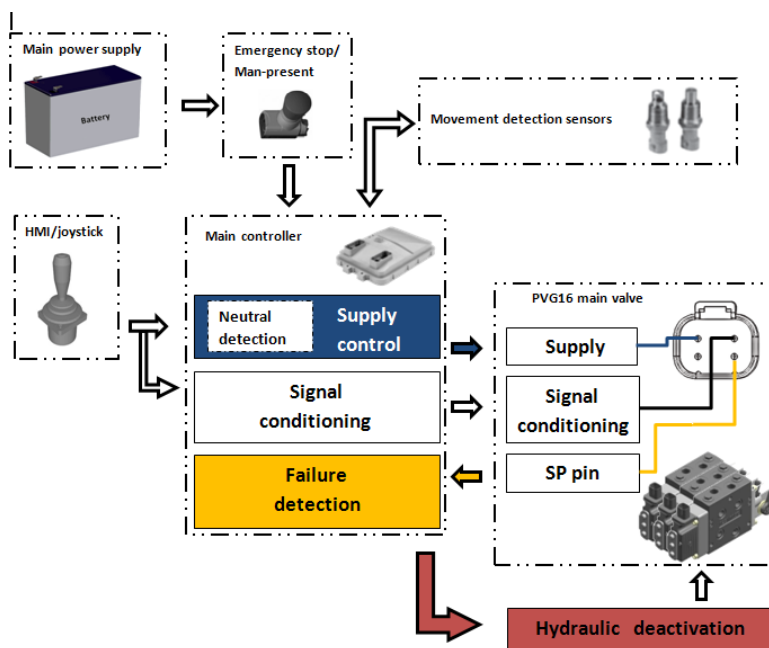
Main power supply

Battery

Emergency stop/ Man-present

Movement detection sensors

HMI/joystick

Main controller

Neutral detection

Supply control

Signal conditioning

Failure detection

PVG16 main valve

Supply

Signal conditioning

SP pin

Hydraulic deactivation